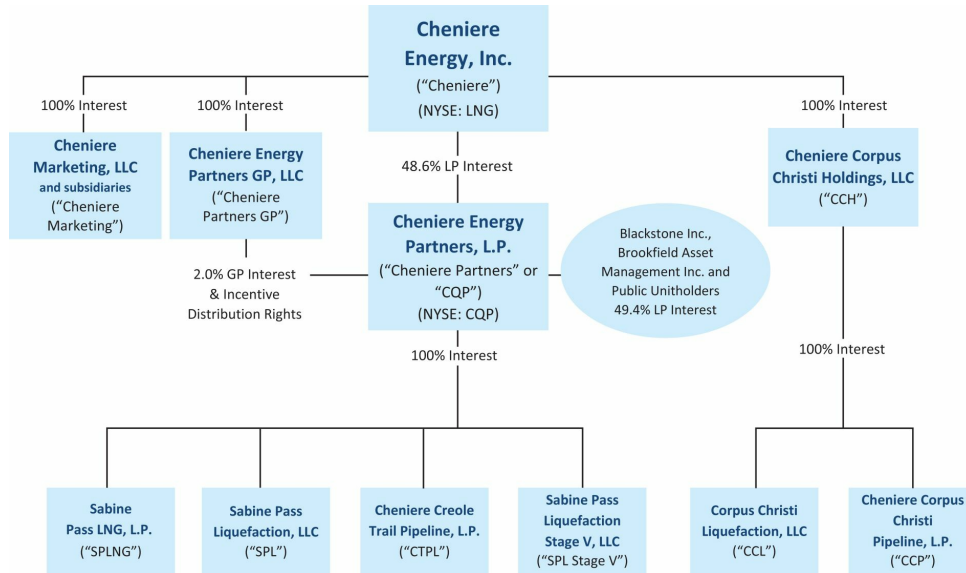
Cheniere Energy, Inc.
("Cheniere")
(NYSE: LNG)

100% Interest

Cheniere Marketing, LLC and subsidiaries
("Cheniere Marketing")

100% Interest

Cheniere Energy Partners GP, LLC
("Cheniere Partners GP")

100% Interest

Cheniere Corpus Christi Holdings, LLC
("CCH")

48.6% LP Interest

2.0% GP Interest & Incentive Distribution Rights

Cheniere Energy Partners, L.P.
("Cheniere Partners" or "CQP")
(NYSE: CQP)

Blackstone Inc., Brookfield Asset Management Inc. and Public Unitholders
49.4% LP Interest

100% Interest

100% Interest

Sabine Pass LNG, L.P.
("SPLNG")

Sabine Pass Liquefaction, LLC
("SPL")

Cheniere Creole Trail Pipeline, L.P.
("CTPL")

Sabine Pass Liquefaction Stage V, LLC
("SPL Stage V")

Corpus Christi Liquefaction, LLC
("CCL")

Cheniere Corpus Christi Pipeline, L.P.
("CCP")